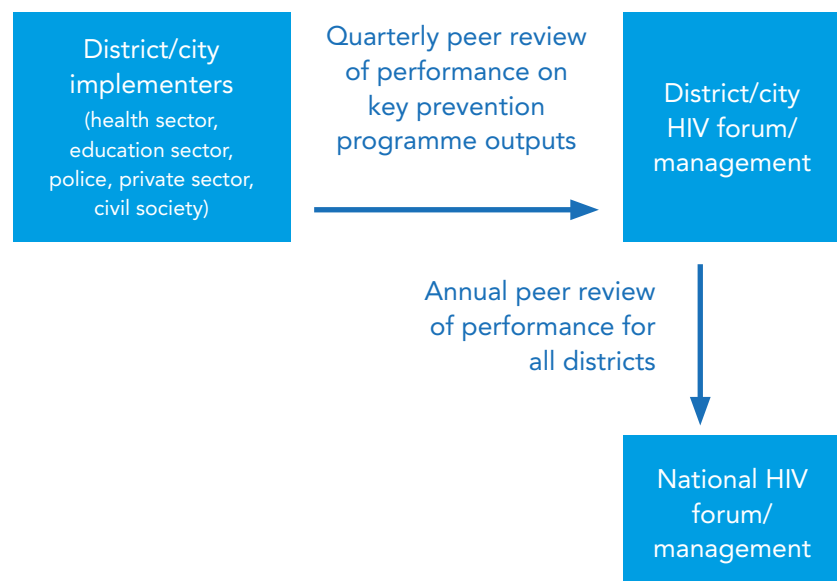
District/city implementers
(health sector, education sector, police, private sector, civil society)

Quarterly peer review of performance on key prevention programme outputs

District/city HIV forum/ management

Annual peer review of performance for all districts

National HIV forum/ management